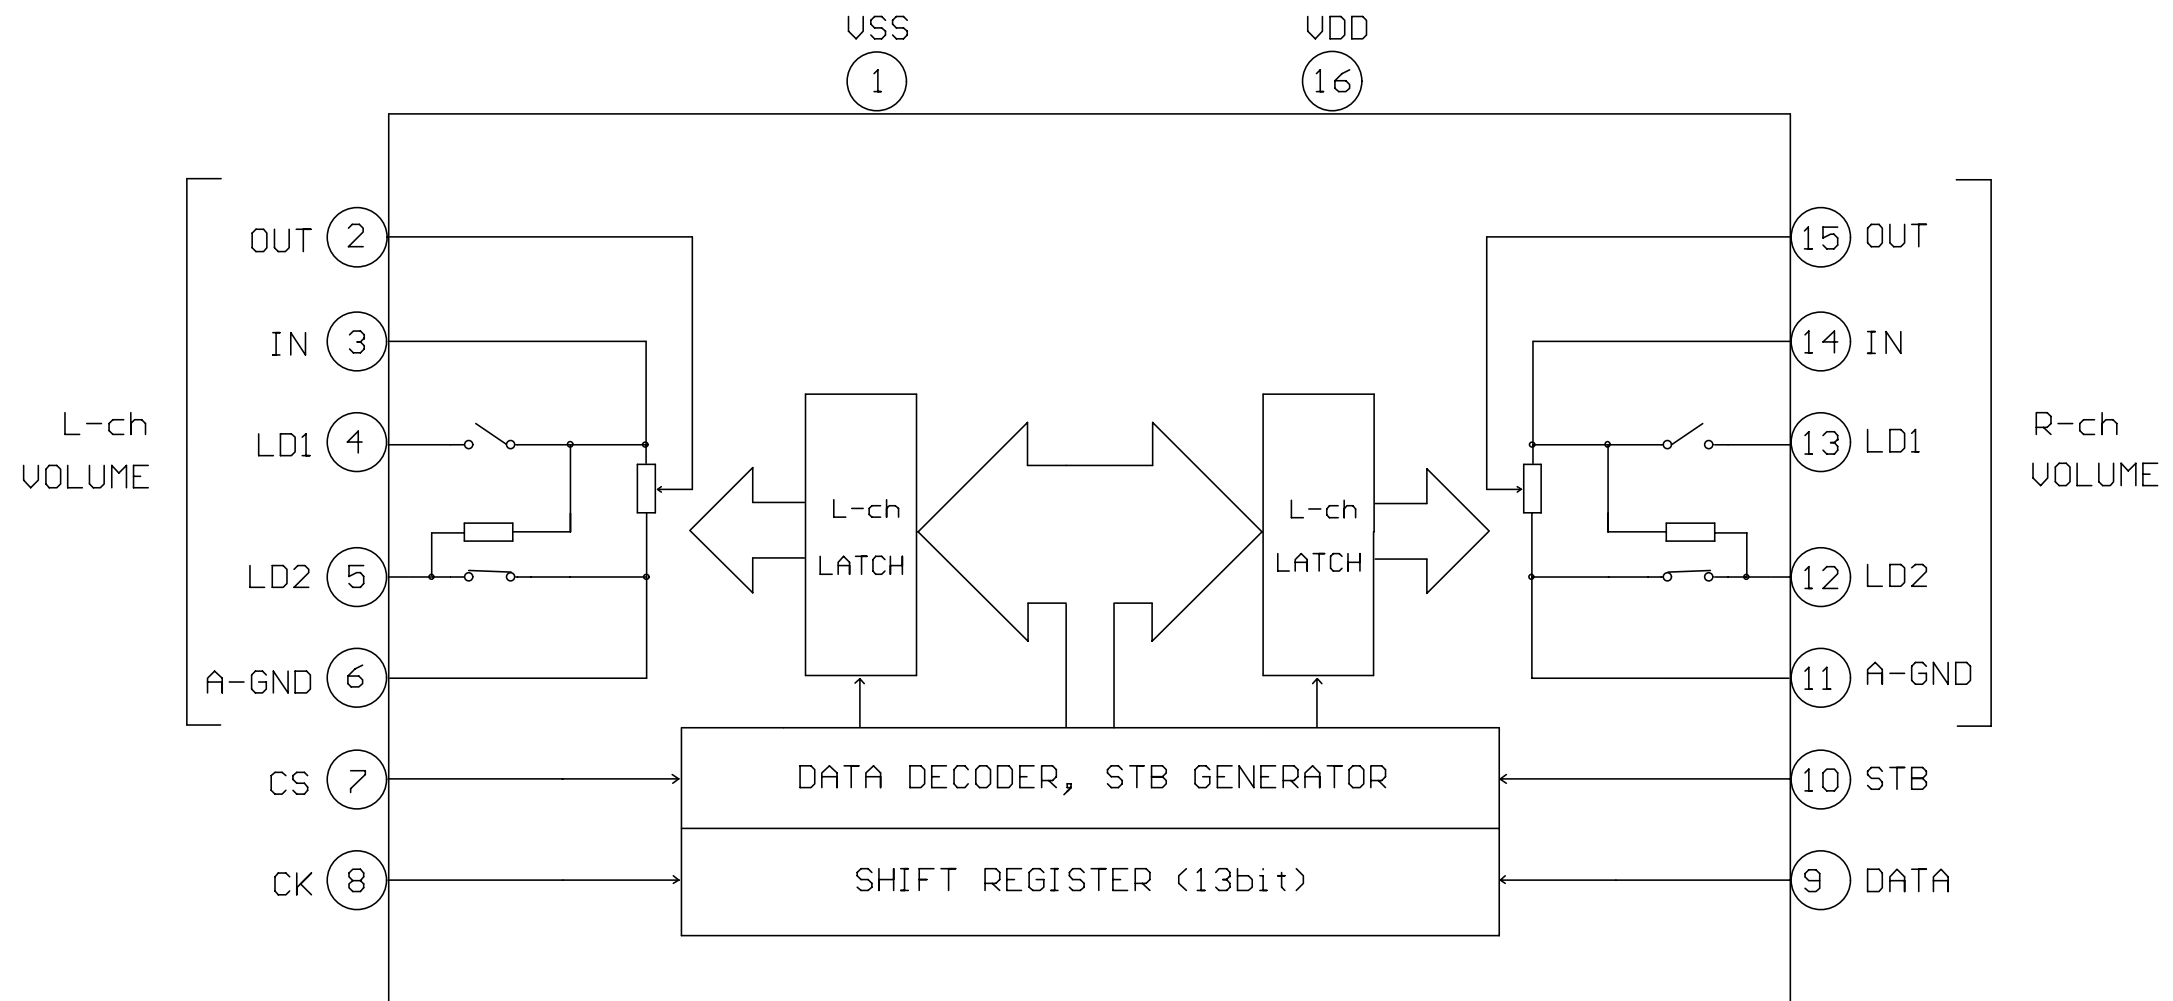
VSS
1
VDD
16

L-ch
VOLUME

OUT 2
IN 3
LD1 4
LD2 5
A-GND 6

L-ch
LATCH

L-ch
LATCH

15 OUT
14 IN
13 LD1
12 LD2
11 A-GND

R-ch
VOLUME

CS 7
CK 8

DATA DECODER, STB GENERATOR

SHIFT REGISTER (13bit)

10 STB
9 DATA